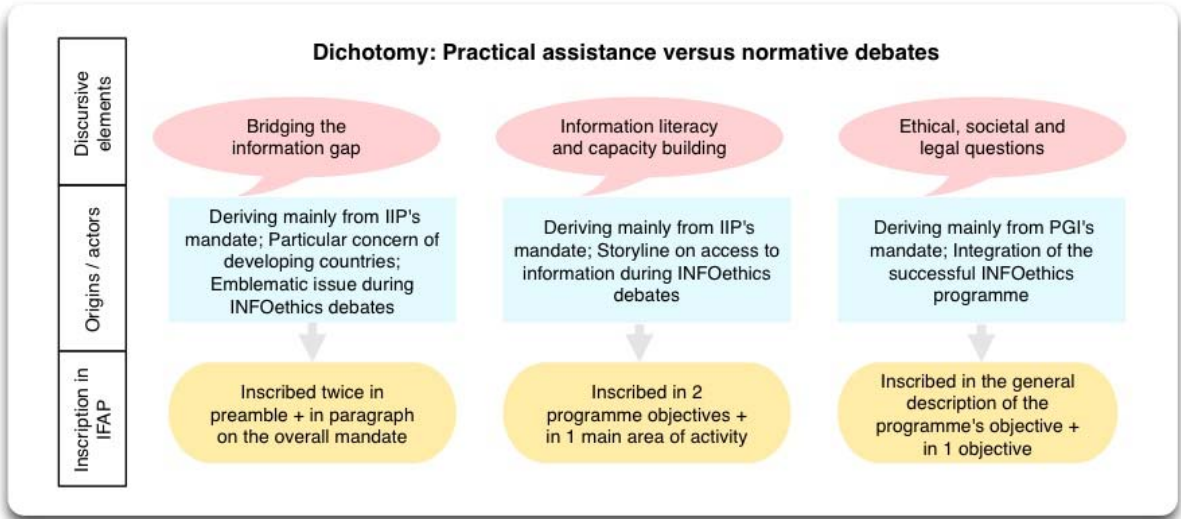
Dichotomy: Practical assistance versus normative debates

Discursive elements

Origins / actors

Inscription in IFAP

Bridging the information gap

Deriving mainly from IIP's mandate; Particular concern of developing countries; Emblematic issue during INFOethics debates

Inscribed twice in preamble + in paragraph on the overall mandate

Information literacy and capacity building

Deriving mainly from IIP's mandate; Storyline on access to information during INFOethics debates

Inscribed in 2 programme objectives + in 1 main area of activity

Ethical, societal and legal questions

Deriving mainly from PGI's mandate; Integration of the successful INFOethics programme

Inscribed in the general description of the programme's objective + in 1 objective